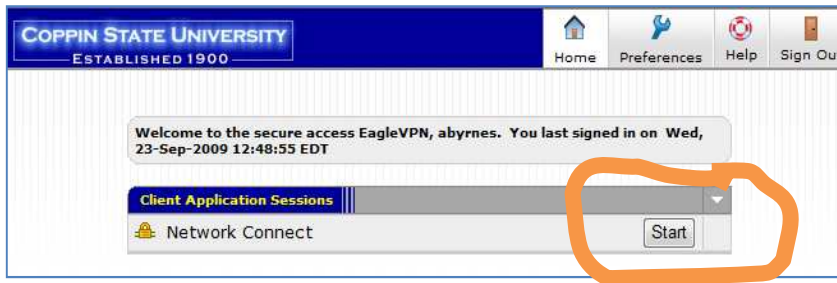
COPPIN STATE UNIVERSITY
ESTABLISHED 1900

Home Preferences Help Sign Ou

Welcome to the secure access EagleVPN, abyrnes. You last signed in on Wed, 23-Sep-2009 12:48:55 EDT

Client Application Sessions

Network Connect

Start